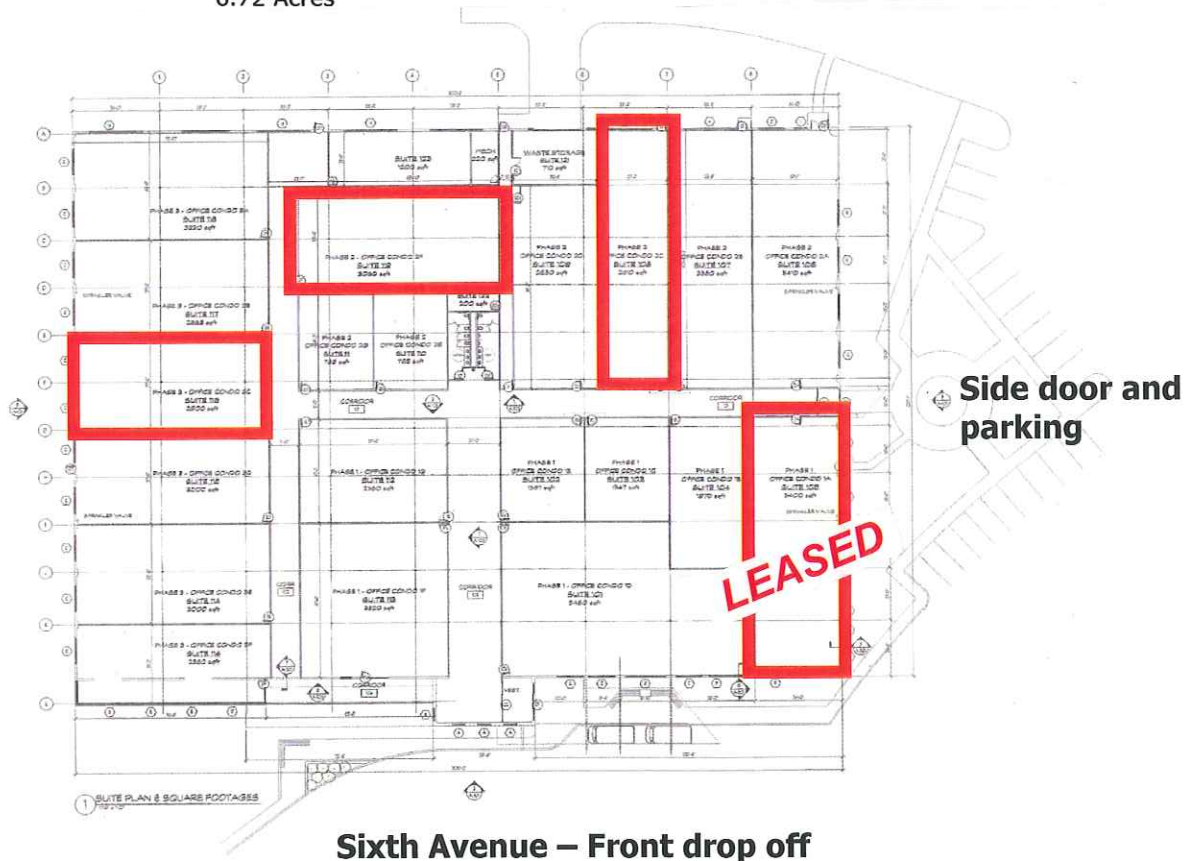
0.72 Acres

WASTE STORAGE SUITE 121 710 sqft

SUITE 123 1000 sqft

MECH 220 sqft

PHASE 3 - OFFICE CONDO 3A SUITE 116 3330 sqft

PHASE 2 - OFFICE CONDO 2F SUITE 112 3090 sqft

PHASE 2 OFFICE CONDO 2D SUITE 109 2830 sqft

PHASE 2 OFFICE CONDO 2C SUITE 108 2810 sqft

PHASE 2 OFFICE CONDO 2B SUITE 107 2880 sqft

PHASE 2 OFFICE CONDO 2A SUITE 106 3410 sqft

PHASE 3 - OFFICE CONDO 3B SUITE 117 3333 sqft

SUITE 122 300 sqft

PHASE 2 OFFICE CONDO 2G SUITE 111 793 sqft

PHASE 2 OFFICE CONDO 2E SUITE 110 793 sqft

PHASE 3 - OFFICE CONDO 3C SUITE 118 2800 sqft

CORRIDOR

CORRIDOR

Side door and parking

PHASE 3 - OFFICE CONDO 3D SUITE 115 3000 sqft

PHASE 1 - OFFICE CONDO 1G SUITE 112 3360 sqft

PHASE 1 OFFICE CONDO 1B SUITE 102 1361 sqft

PHASE 1 OFFICE CONDO 1C SUITE 103 1347 sqft

PHASE 1 OFFICE CONDO 1D SUITE 104 1370 sqft

PHASE 1 OFFICE CONDO 1A SUITE 105 3400 sqft

PHASE 3 - OFFICE CONDO 3E SUITE 114 3000 sqft

PHASE 1 - OFFICE CONDO 1F SUITE 113 3320 sqft

CORRIDOR

PHASE 1 - OFFICE CONDO 1E SUITE 101 3460 sqft

LEASED

PHASE 3 - OFFICE CONDO 3F SUITE 116 3360 sqft

CORRIDOR

VEST

SUITE PLAN & SQUARE FOOTAGES

Sixth Avenue – Front drop off